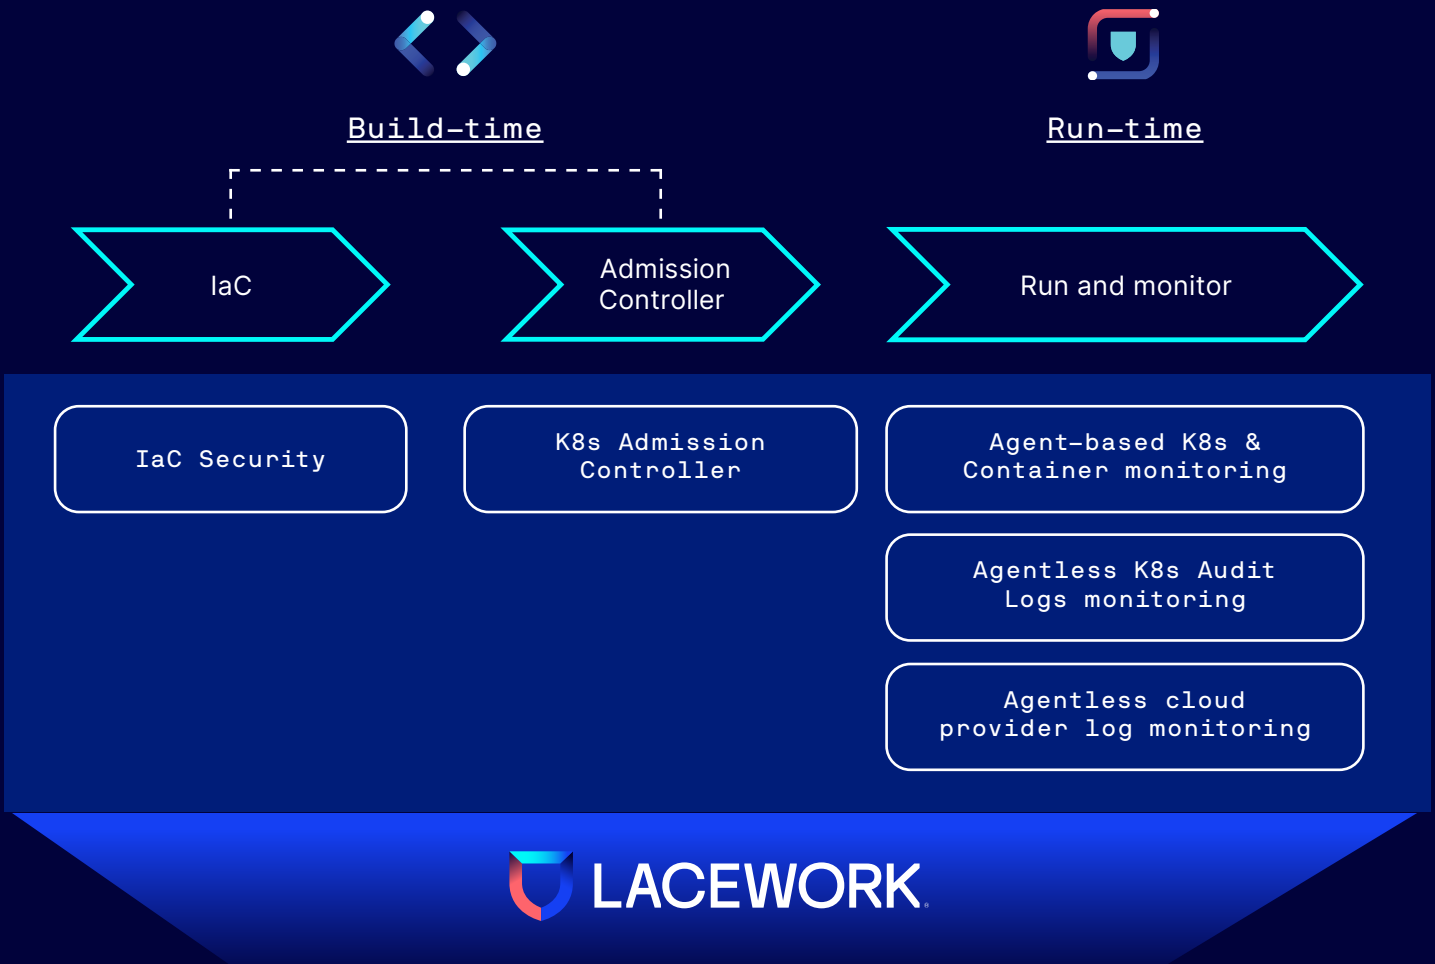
Build-time

Run-time

IaC

Admission Controller

Run and monitor

IaC Security

K8s Admission Controller

Agent-based K8s & Container monitoring

Agentless K8s Audit Logs monitoring

Agentless cloud provider log monitoring

LACEWORK